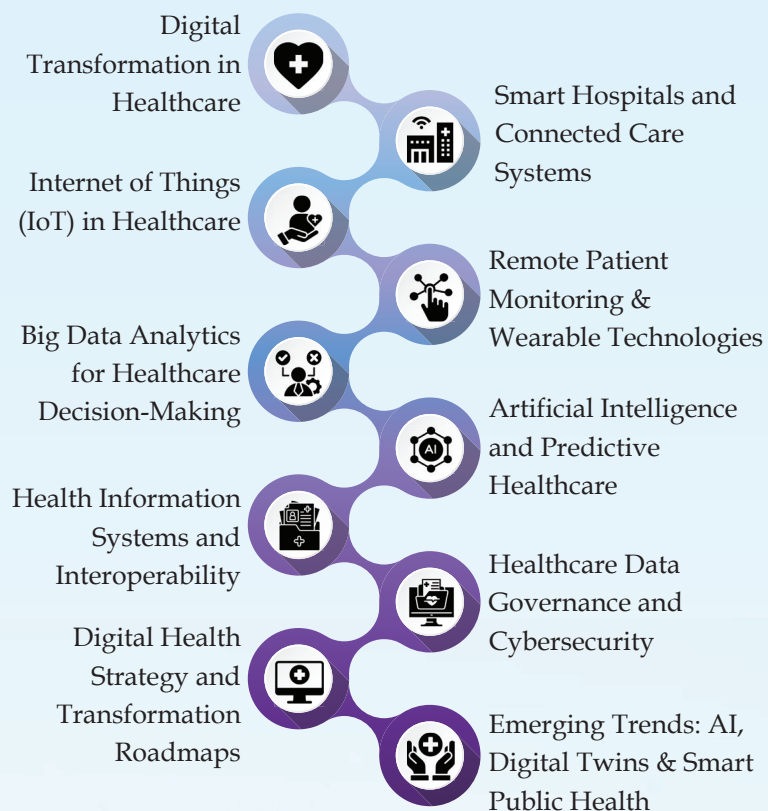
Digital Transformation in Healthcare

Smart Hospitals and Connected Care Systems

Internet of Things (IoT) in Healthcare

Remote Patient Monitoring & Wearable Technologies

Big Data Analytics for Healthcare Decision-Making

Artificial Intelligence and Predictive Healthcare

AI

Health Information Systems and Interoperability

Healthcare Data Governance and Cybersecurity

Digital Health Strategy and Transformation Roadmaps

Emerging Trends: AI, Digital Twins & Smart Public Health